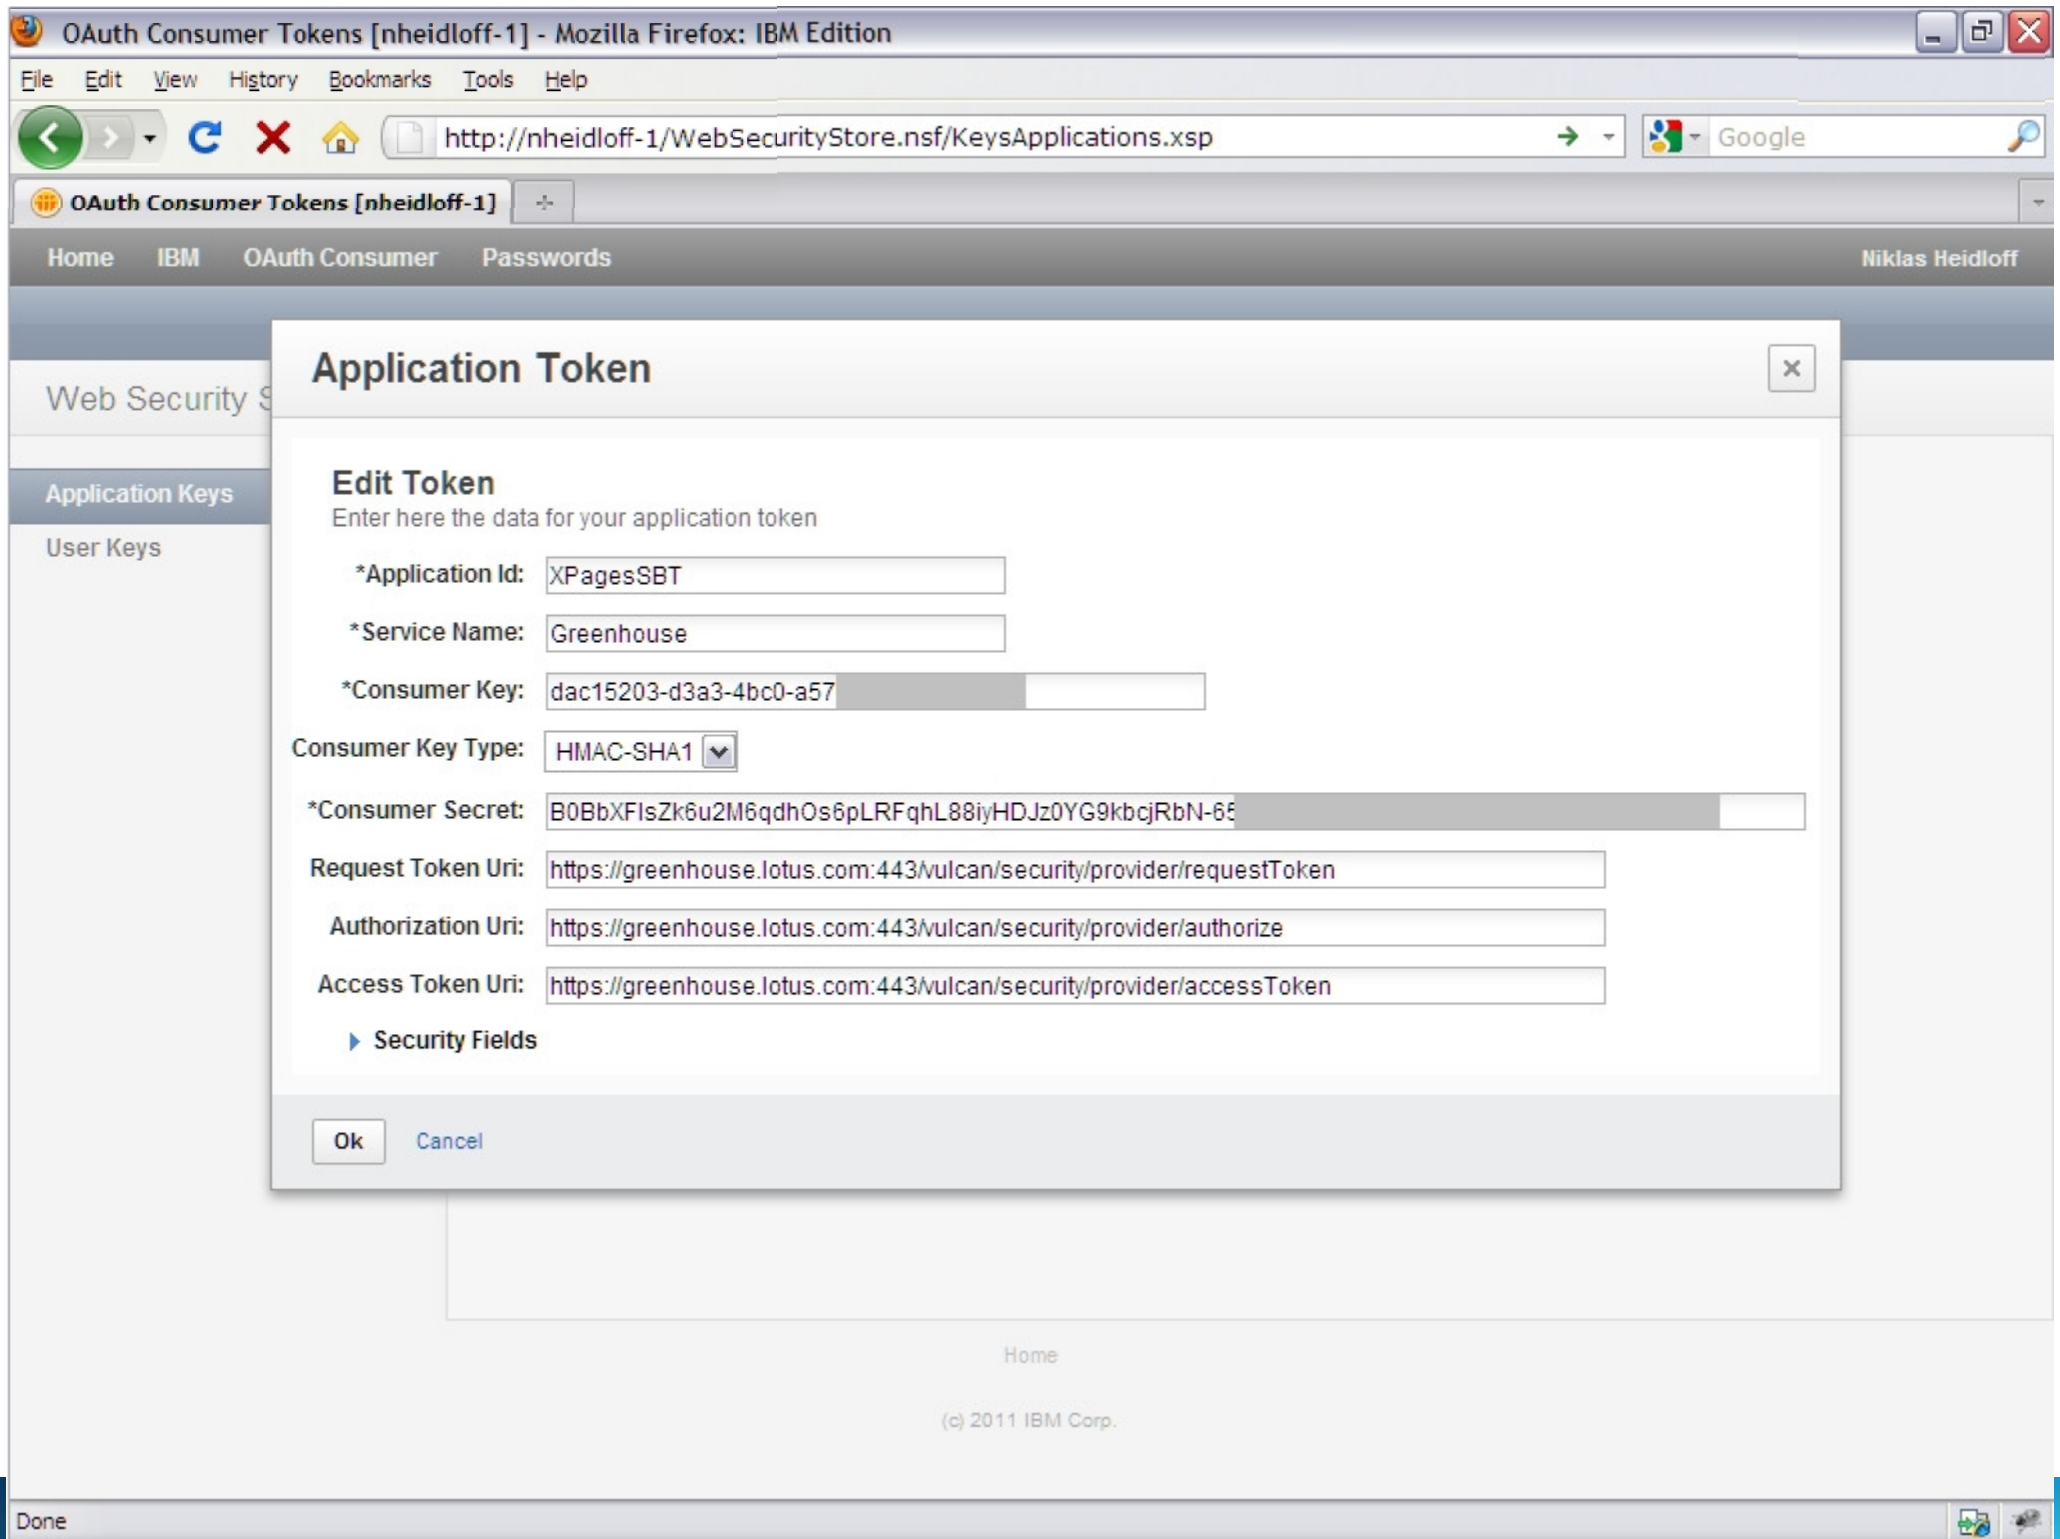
OAuth Consumer Tokens [nheidloff-1] - Mozilla Firefox: IBM Edition

File Edit View History Bookmarks Tools Help

http://nheidloff-1/WebSecurityStore.nsf/KeysApplications.xsp

Google

OAuth Consumer Tokens [nheidloff-1]

Home IBM OAuth Consumer Passwords

Niklas Heidloff

Web Security S

Application Keys

User Keys

Application Token

×

Edit Token

Enter here the data for your application token

*Application Id: XPagesSBT

*Service Name: Greenhouse

*Consumer Key: dac15203-d3a3-4bc0-a57

Consumer Key Type: HMAC-SHA1

*Consumer Secret: B0BbXFlsZk6u2M6qdhOs6pLRFqhL88iyHDJz0YG9kbcjRbN-65

Request Token Uri: https://greenhouse.lotus.com:443/vulcan/security/provider/requestToken

Authorization Uri: https://greenhouse.lotus.com:443/vulcan/security/provider/authorize

Access Token Uri: https://greenhouse.lotus.com:443/vulcan/security/provider/accessToken

Security Fields

Ok Cancel

Home

(c) 2011 IBM Corp.

Done